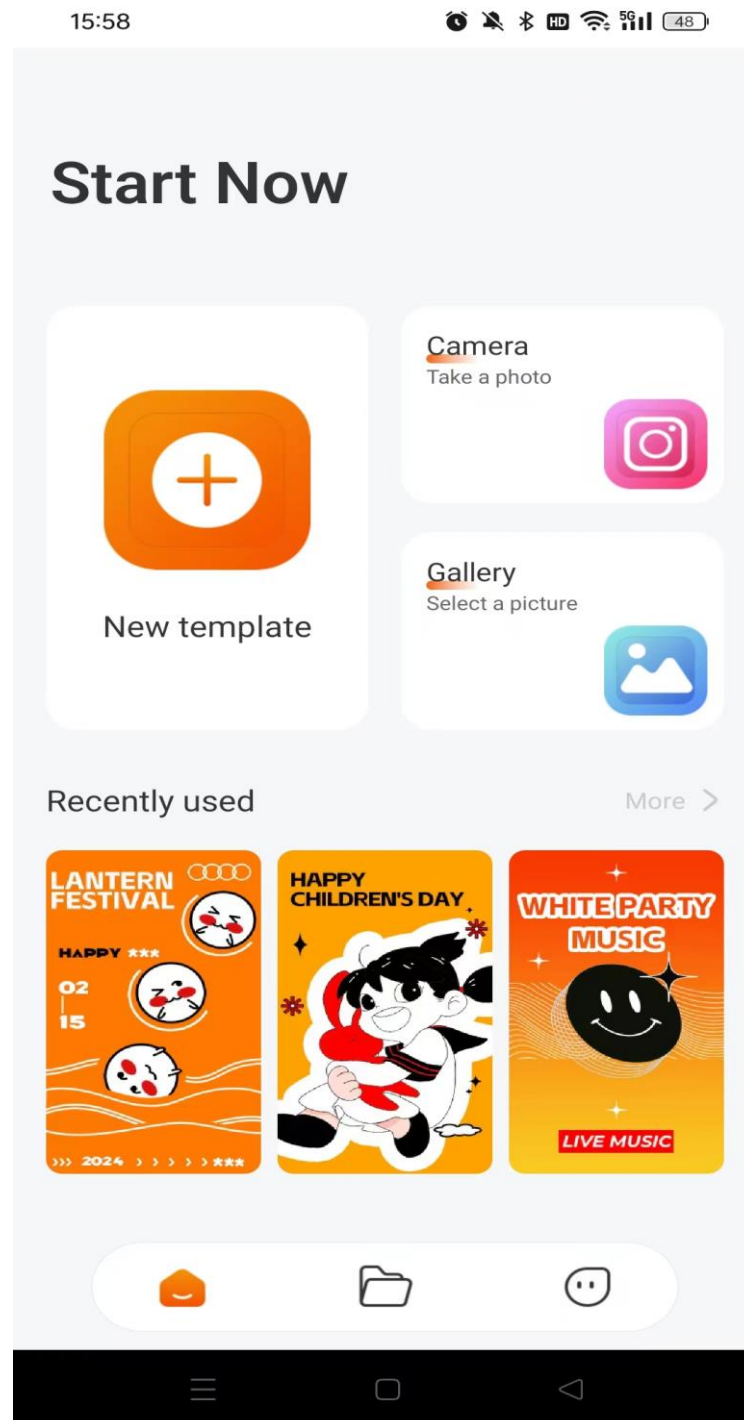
15:58 48

Start Now

New template

Camera
Take a photo

Gallery
Select a picture

Recently used

More >

LANTERN FESTIVAL
HAPPY ★★★
02
15
››› 2024 › › › › › ★★★

HAPPY CHILDREN'S DAY

WHITE PARTY MUSIC
LIVE MUSIC